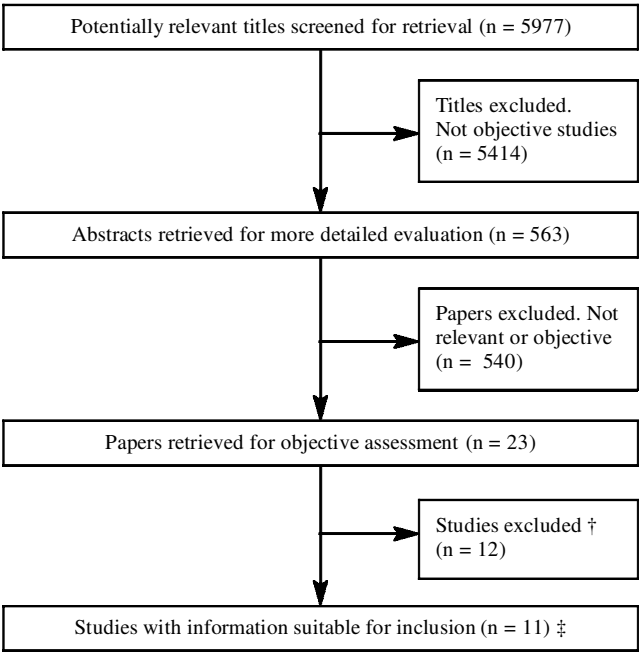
Potentially relevant titles screened for retrieval (n = 5977)

Titles excluded. Not objective studies (n = 5414)

Abstracts retrieved for more detailed evaluation (n = 563)

Papers excluded. Not relevant or objective (n = 540)

Papers retrieved for objective assessment (n = 23)

Studies excluded † (n = 12)

Studies with information suitable for inclusion (n = 11) ‡